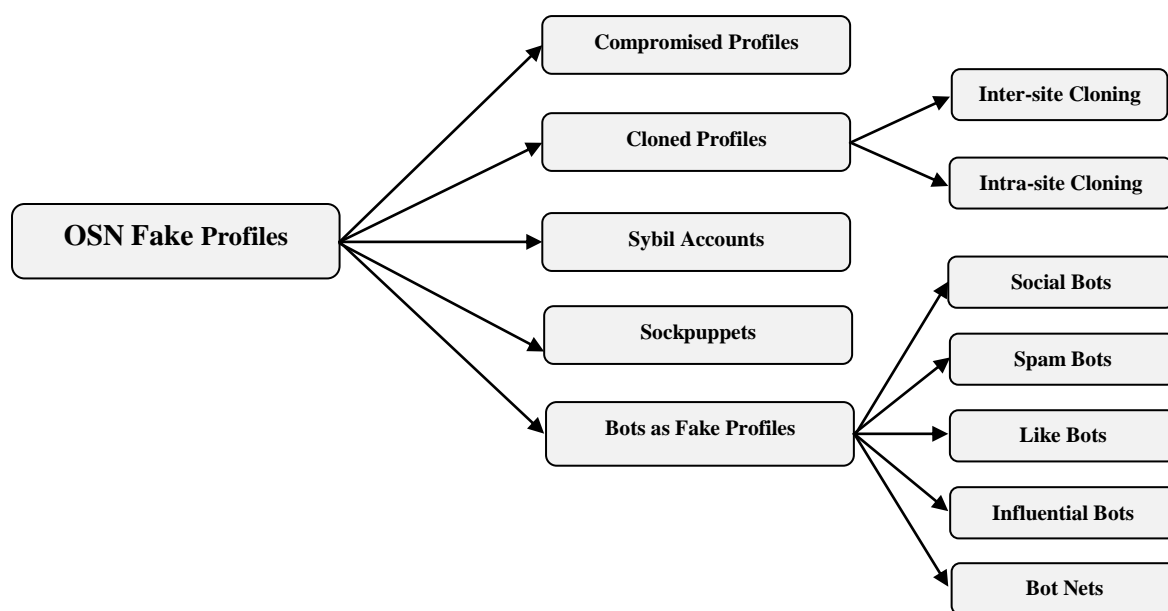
OSN Fake Profiles

Compromised Profiles

Cloned Profiles

Inter-site Cloning

Intra-site Cloning

Sybil Accounts

Sockpuppets

Bots as Fake Profiles

Social Bots

Spam Bots

Like Bots

Influential Bots

Bot Nets